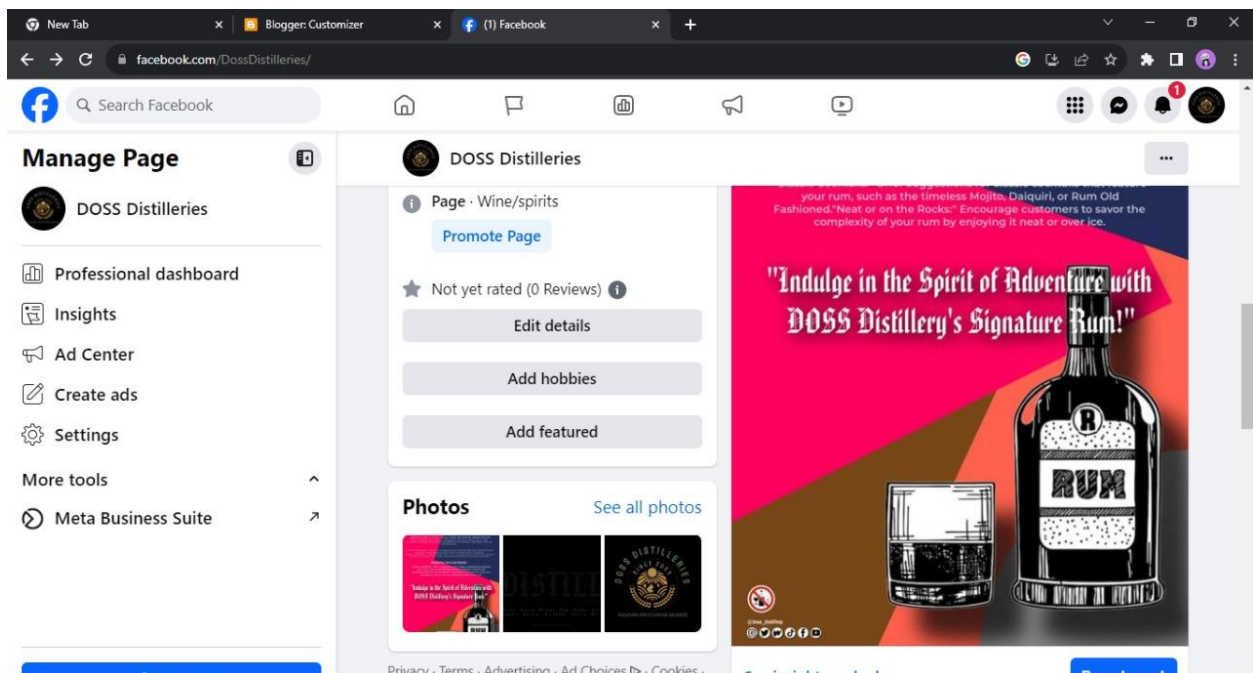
New Tab
Blogger: Customizer
(1) Facebook

facebook.com/DossDistilleries/

Search Facebook

1

Manage Page

DOSS Distilleries

Professional dashboard
Insights
Ad Center
Create ads
Settings
More tools
Meta Business Suite

DOSS Distilleries

Page · Wine/spirits
Promote Page

Not yet rated (0 Reviews)
Edit details
Add hobbies
Add featured

Photos
See all photos

Privacy · Terms · Advertising · Ad Choices · Cookies ·

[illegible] your rum, such as the timeless Mojito, Daiquiri, or Rum Old Fashioned."Neat or on the Rocks:" Encourage customers to savor the complexity of your rum by enjoying it neat or over ice.

"Indulge in the Spirit of Adventure with DOSS Distillery's Signature Rum!"

R
RUM